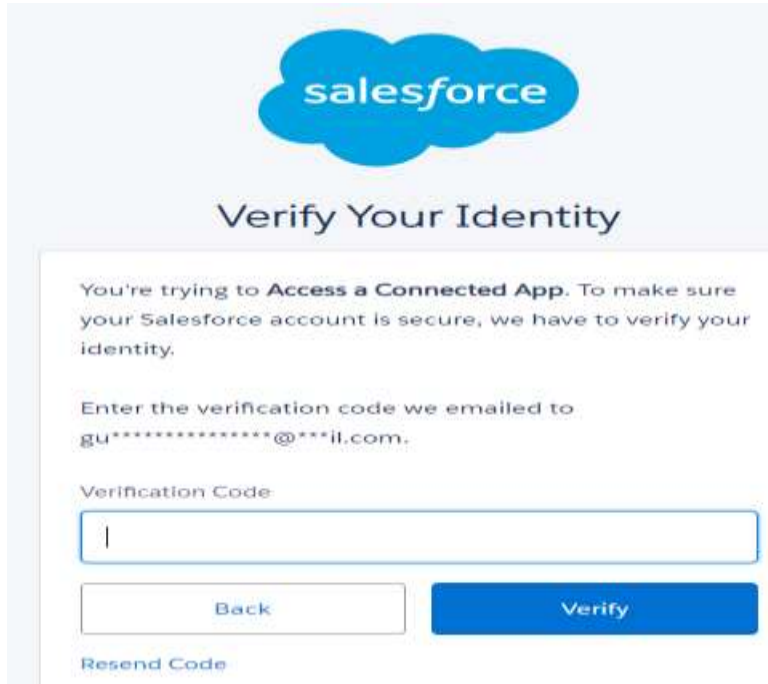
salesforce

Verify Your Identity

You're trying to Access a Connected App. To make sure your Salesforce account is secure, we have to verify your identity.

Enter the verification code we emailed to gu***************@***il.com.

Verification Code

Back

Verify

Resend Code